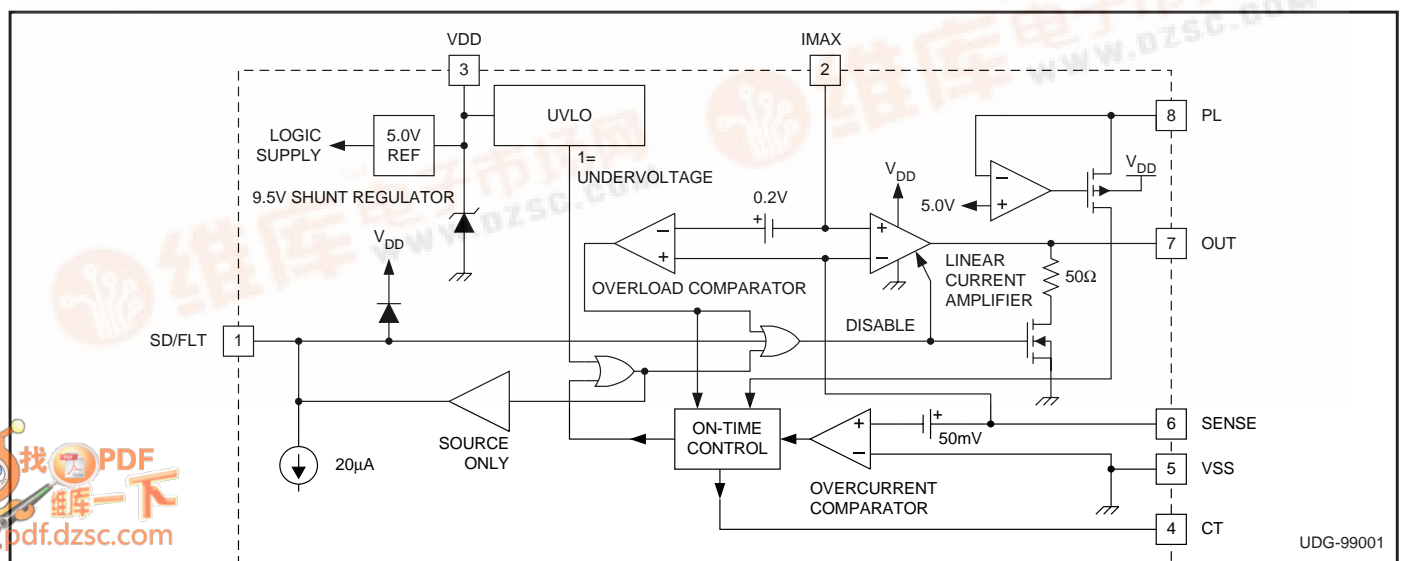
VDD
3
IMAX
2
UVLO
LOGIC SUPPLY
5.0V REF
1= UNDERVOLTAGE
9.5V SHUNT REGULATOR
8
PL
$V_{DD}$
$V_{DD}$
5.0V
0.2V
$V_{DD}$
7
OUT
LINEAR CURRENT AMPLIFIER
50Ω
OVERLOAD COMPARATOR
DISABLE
SD/FLT
1
SOURCE ONLY
ON-TIME CONTROL
6
SENSE
50mV
20µA
5
VSS
OVERCURRENT COMPARATOR
4
CT
UDG-99001
www.dzsc.com
找PDF
维库一下
pdf.dzsc.com